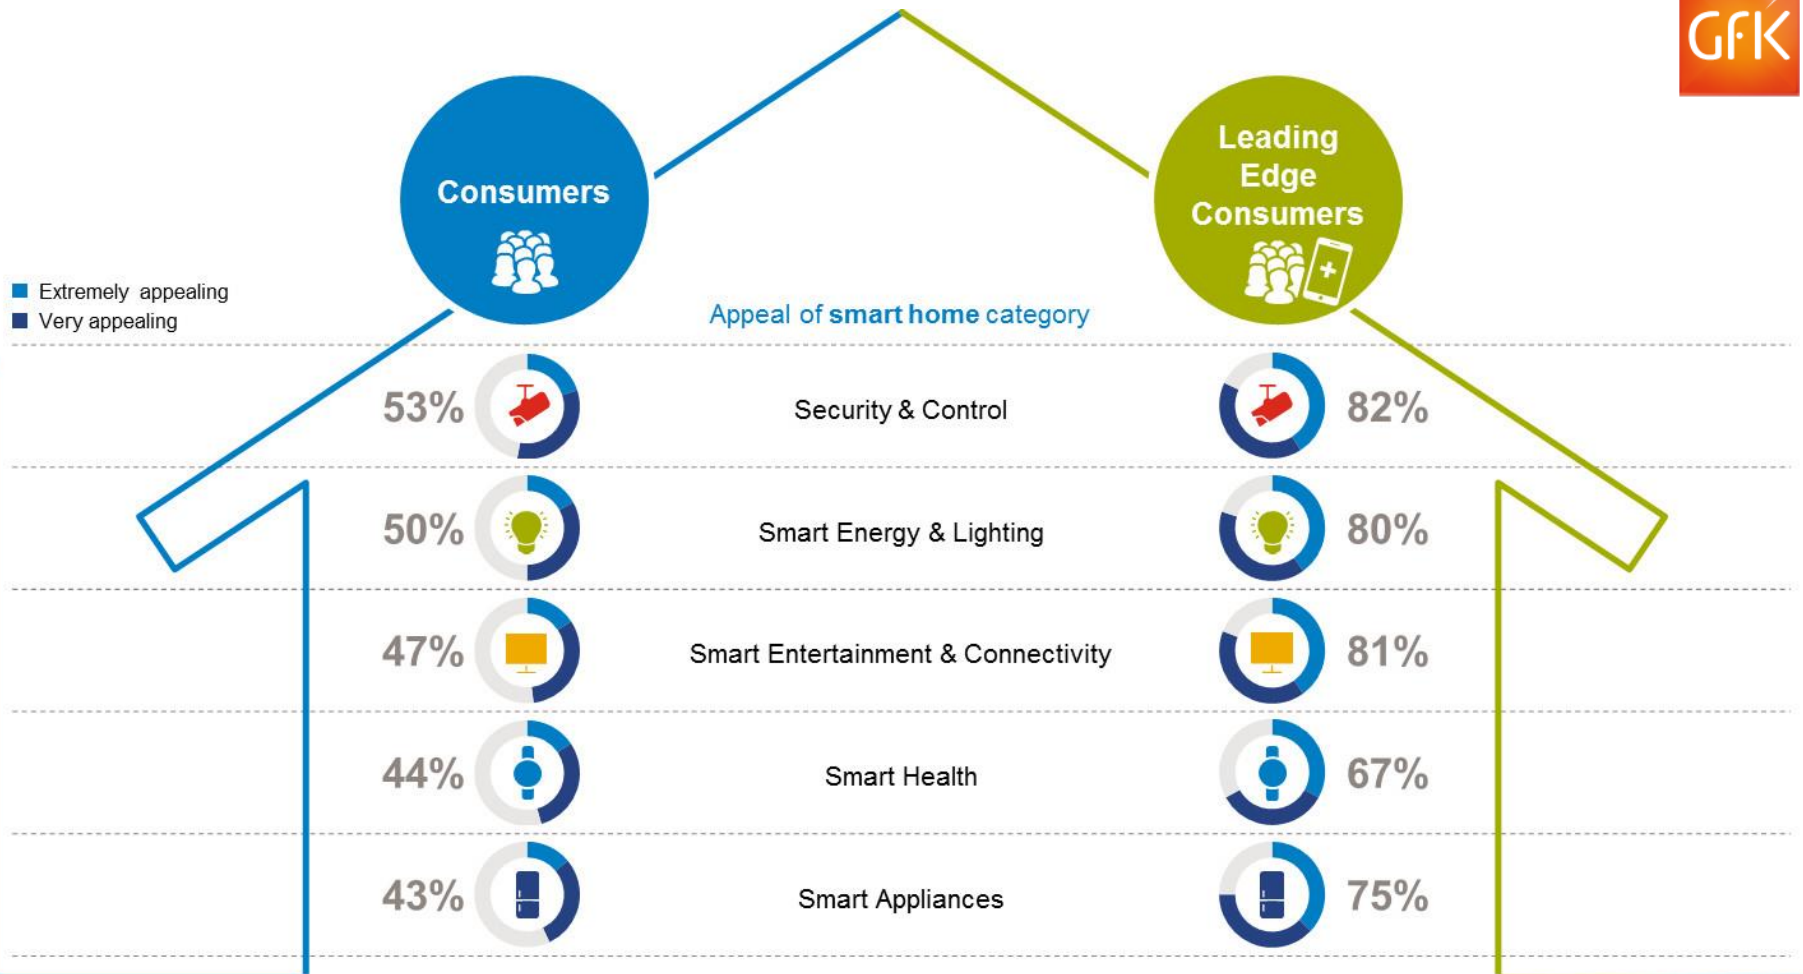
GfK

Consumers

Leading Edge Consumers

Extremely appealing
Very appealing

Appeal of smart home category

| 53% | Security & Control | 82% |
|---|---|---|
| 50% | Smart Energy & Lighting | 80% |
| 47% | Smart Entertainment & Connectivity | 81% |
| 44% | Smart Health | 67% |
| 43% | Smart Appliances | 75% |